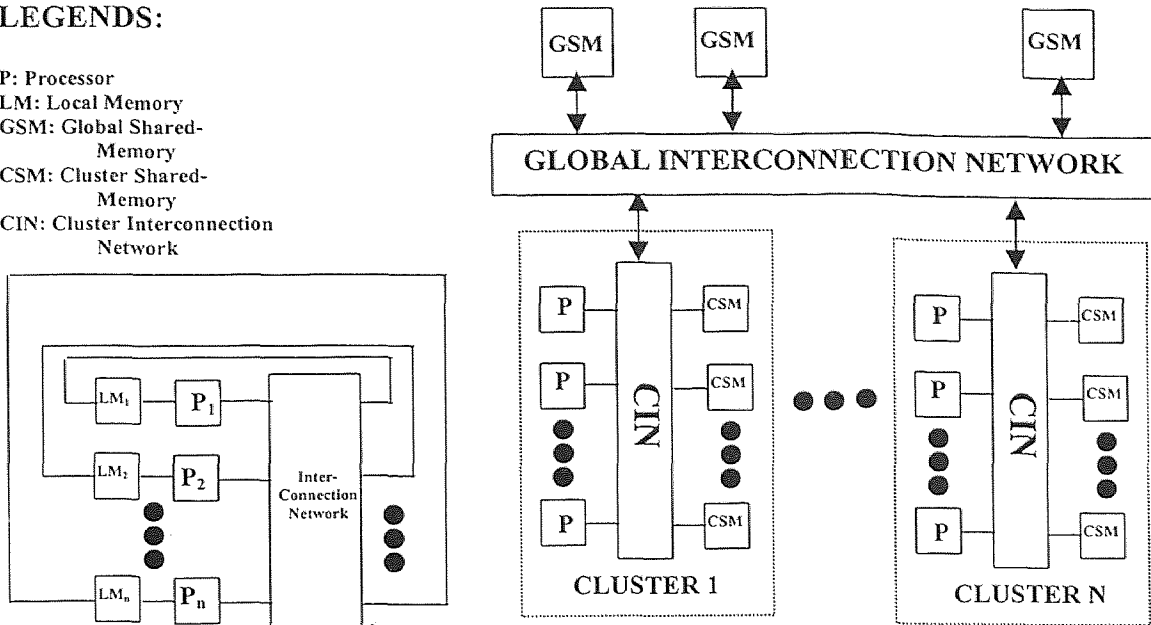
LEGENDS:

P: Processor
LM: Local Memory
GSM: Global Shared-Memory
CSM: Cluster Shared-Memory
CIN: Cluster Interconnection Network

$LM_1$ $P_1$
$LM_2$ $P_2$
$LM_n$ $P_n$
Inter-Connection Network

GSM GSM GSM

GLOBAL INTERCONNECTION NETWORK

P P P CIN CSM CSM CSM
CLUSTER 1

P P P CIN CSM CSM CSM
CLUSTER N